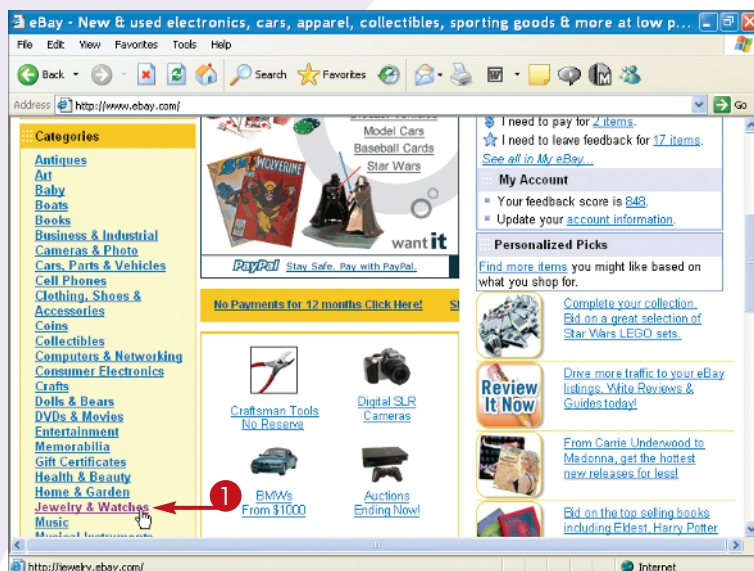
eBay - New & used electronics, cars, apparel, collectibles, sporting goods & more at low p...

File Edit View Favorites Tools Help

Back Search Favorites

Address http://www.ebay.com/ Go

Categories
Antiques
Art
Baby
Boats
Books
Business & Industrial
Cameras & Photo
Cars, Parts & Vehicles
Cell Phones
Clothing, Shoes & Accessories
Coins
Collectibles
Computers & Networking
Consumer Electronics
Crafts
Dolls & Bears
DVDs & Movies
Entertainment Memorabilia
Gift Certificates
Health & Beauty
Home & Garden
Jewelry & Watches
Music
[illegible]

Model Cars
Baseball Cards
Star Wars
want it

PayPal Stay Safe. Pay with PayPal.

No Payments for 12 months Click Here!

Craftsman Tools No Reserve
Digital SLR Cameras
BMWs From $1000
Auctions Ending Now!

I need to pay for 2 items.
I need to leave feedback for 17 items.
See all in My eBay...

My Account
Your feedback score is 848.
Update your account information.

Personalized Picks
Find more items you might like based on what you shop for.

Complete your collection. Bid on a great selection of Star Wars LEGO sets.

Review It Now
Drive more traffic to your eBay listings. Write Reviews & Guides today!

From Carrie Underwood to Madonna, get the hottest new releases for less!

Bid on the top selling books including Eldest, Harry Potter

1

http://jewelry.ebay.com/
Internet